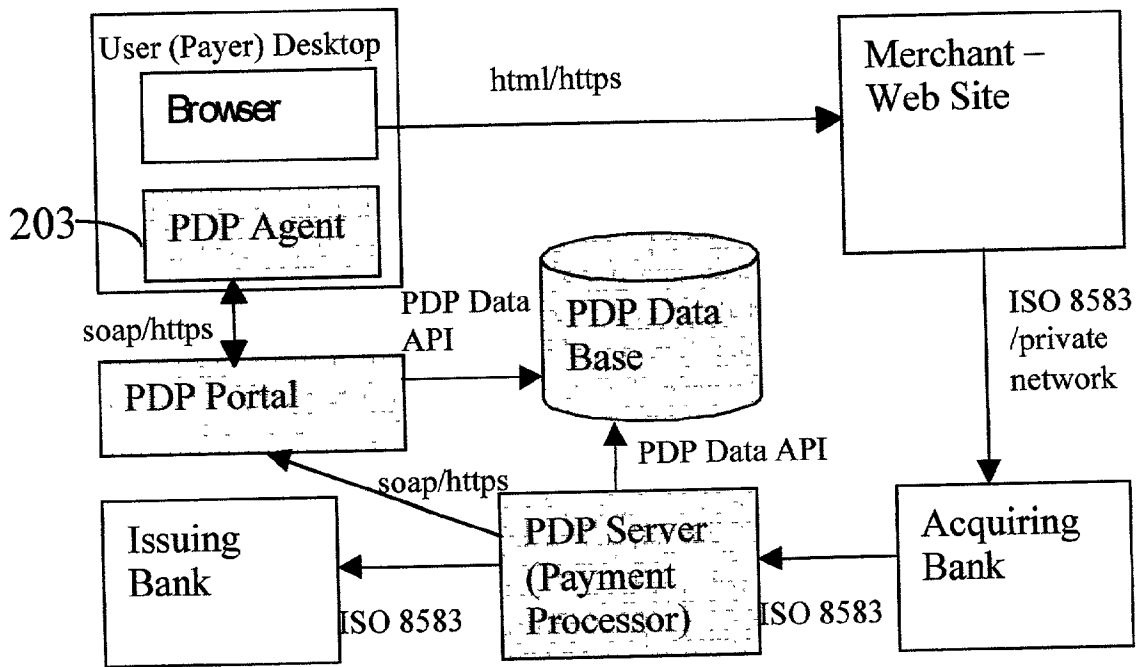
User (Payer) Desktop

Browser

PDP Agent

203

html/https

Merchant – Web Site

PDP Data API

PDP Data Base

soap/https

PDP Portal

ISO 8583 /private network

PDP Data API

soap/https

Issuing Bank

PDP Server (Payment Processor)

Acquiring Bank

ISO 8583

ISO 8583